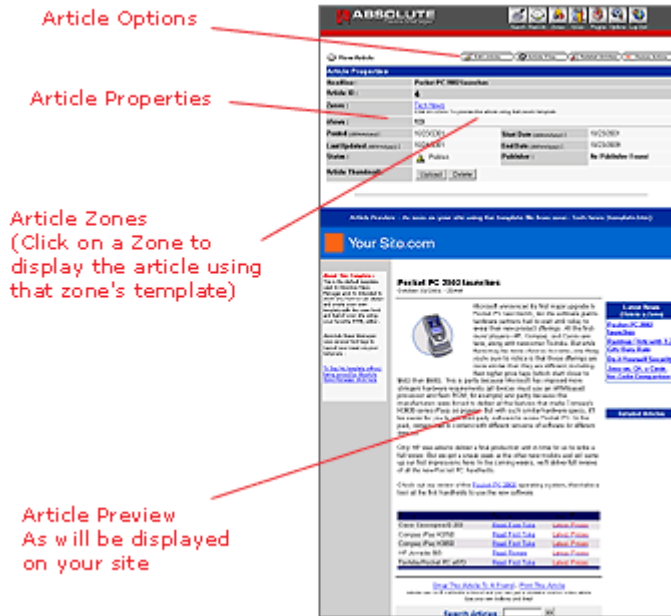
Article Options

Article Properties

Article Zones
(Click on a Zone to display the article using that zone's template)

Article Preview
As will be displayed on your site

ABSOLUTE

View Article

Article Properties

Headline: Pocket PC 2002 launches

Article ID: 4

Zones: Tech News

Views: 159

Posted: 10/23/2001

Last Updated: 10/23/2001

Start Date: 10/23/2001

End Date: 10/23/2001

State: Pristine

Publisher: No Publisher Found

Article Thumbnail:

Upload

Delete

Your Site.com

Pocket PC 2002 launches

Latest News

Pocket PC 2002 launches

Related Articles

Email This Article To A Friend | Print This Article

Search Articles